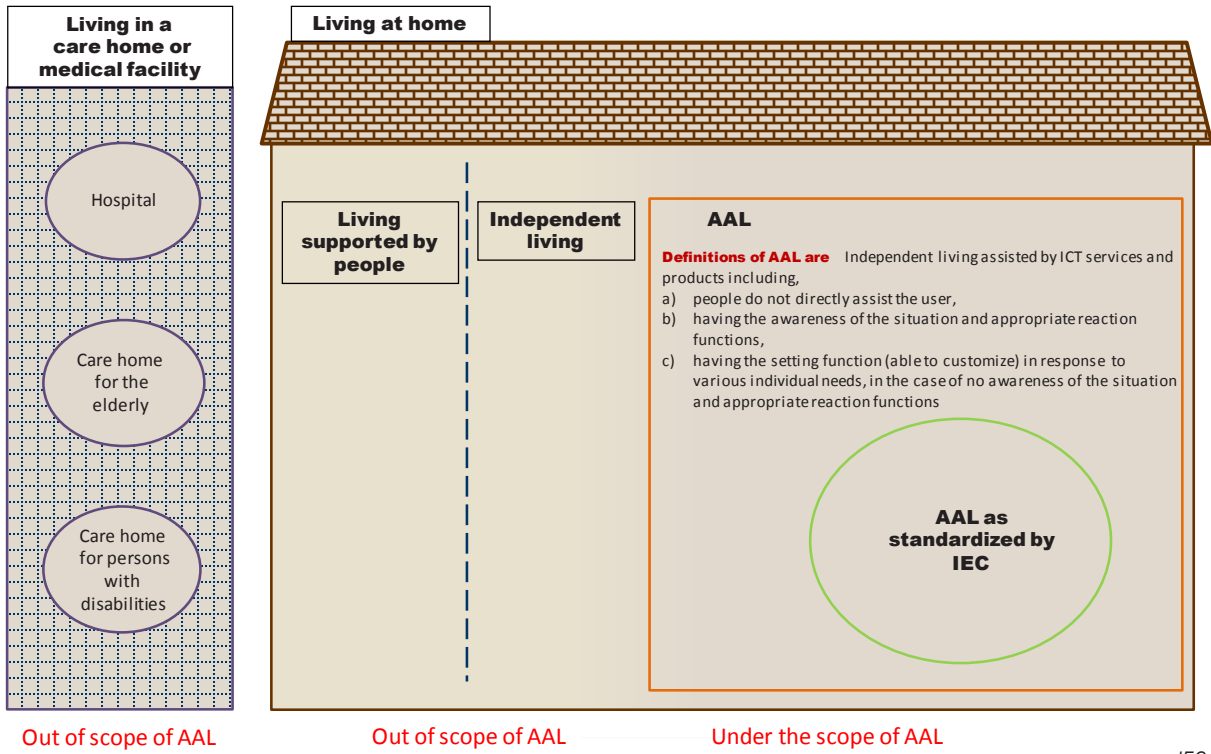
Living in a care home or medical facility

Hospital

Care home for the elderly

Care home for persons with disabilities

Living at home

Living supported by people

Independent living

AAL

Definitions of AAL are Independent living assisted by ICT services and products including,
a) people do not directly assist the user,
b) having the awareness of the situation and appropriate reaction functions,
c) having the setting function (able to customize) in response to various individual needs, in the case of no awareness of the situation and appropriate reaction functions

AAL as standardized by IEC

Out of scope of AAL

Out of scope of AAL

Under the scope of AAL

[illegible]